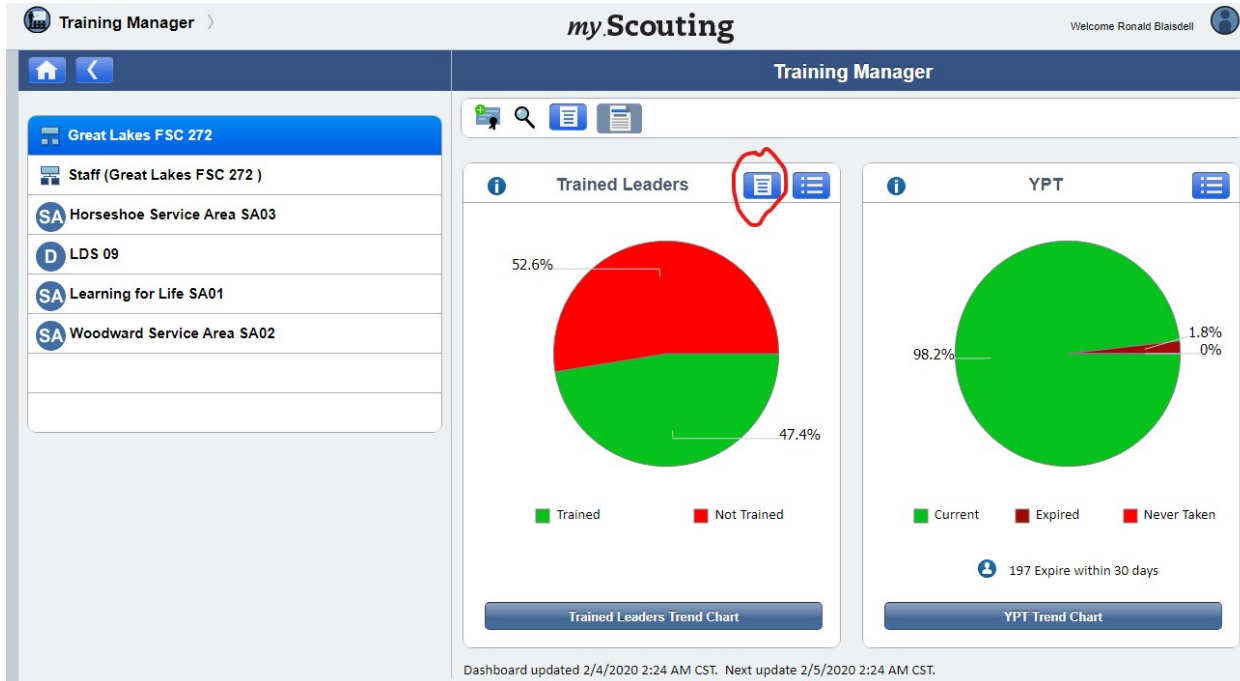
Training Manager

my Scouting

Welcome Ronald Blaisdell

Training Manager

Great Lakes FSC 272

Staff (Great Lakes FSC 272 )

SA Horseshoe Service Area SA03

D LDS 09

SA Learning for Life SA01

SA Woodward Service Area SA02

Trained Leaders

52.6%

47.4%

Trained Not Trained

Trained Leaders Trend Chart

YPT

98.2%

1.8%

0%

Current Expired Never Taken

197 Expire within 30 days

YPT Trend Chart

Dashboard updated 2/4/2020 2:24 AM CST. Next update 2/5/2020 2:24 AM CST.